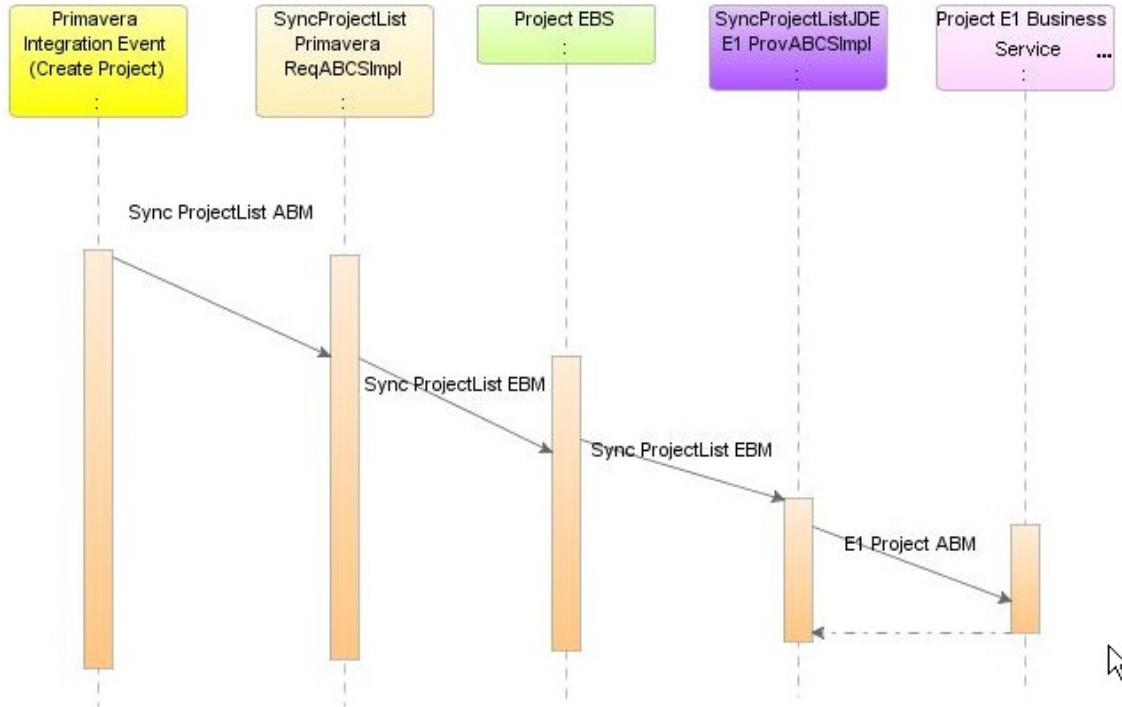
Primavera Integration Event (Create Project)
:

SyncProjectList Primavera ReqABCSImpl
:

Project EBS
:

SyncProjectListJDE E1 ProvABCSImpl
:

Project E1 Business Service
:
...

Sync ProjectList ABM

Sync ProjectList EBM

Sync ProjectList EBM

E1 Project ABM